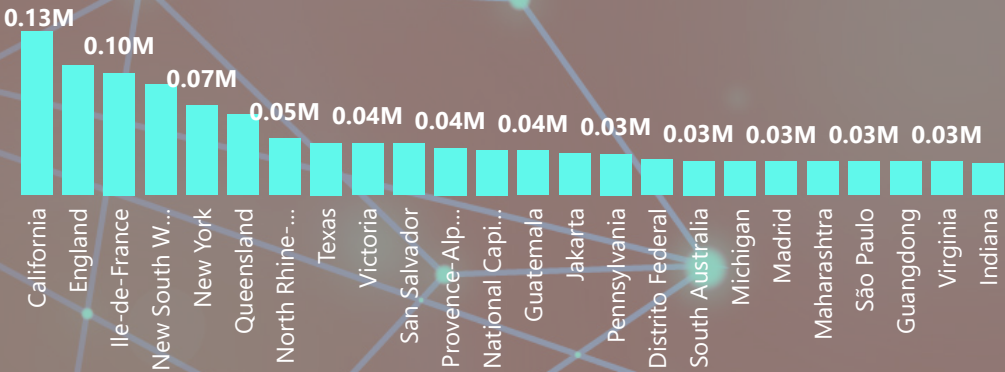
0.13M
0.10M
0.07M
0.05M
0.04M
0.04M
0.04M
0.03M
0.03M
0.03M
0.03M
0.03M

California
England
Ile-de-France
New South W...
New York
Queensland
North Rhine-...
Texas
Victoria
San Salvador
Provence-Alp...
National Capi...
Guatemala
Jakarta
Pennsylvania
Distrito Federal
South Australia
Michigan
Madrid
Maharashtra
São Paulo
Guangdong
Virginia
Indiana